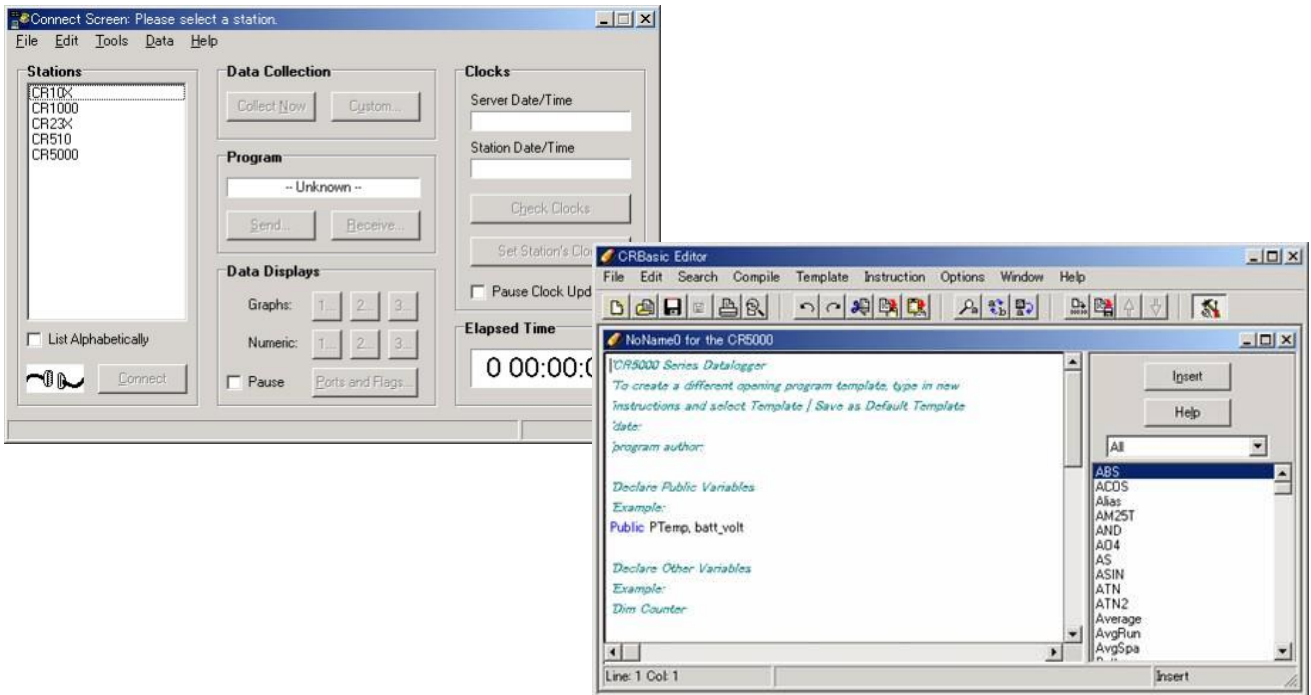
Connect Screen: Please select a station.

File Edit Tools Data Help

Stations
CR10X
CR1000
CR23X
CR510
CR5000

List Alphabetically

Connect

Data Collection
Collect Now
Custom...

Program
-- Unknown --
Send...
Receive...

Data Displays
Graphs: 1... 2... 3...
Numeric: 1... 2... 3...
Pause
Ports and Flags...

Clocks
Server Date/Time
Station Date/Time
Check Clocks
Set Station's Clo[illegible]
Pause Clock Upd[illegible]

Elapsed Time
0 00:00:0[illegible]

CRBasic Editor
File Edit Search Compile Template Instruction Options Window Help

NoName0 for the CR5000

'CR5000 Series Datalogger
'To create a different opening program template, type in new
'instructions and select Template | Save as Default Template
'date:
'program author:

'Declare Public Variables
'Example:
Public PTemp, batt_volt

'Declare Other Variables
'Example:
'Dim Counter

Insert
Help
All
ABS
ACOS
Alias
AM25T
AND
AO4
AS
ASIN
ATN
ATN2
Average
AvgRun
AvgSpa

Line: 1 Col: 1
Insert